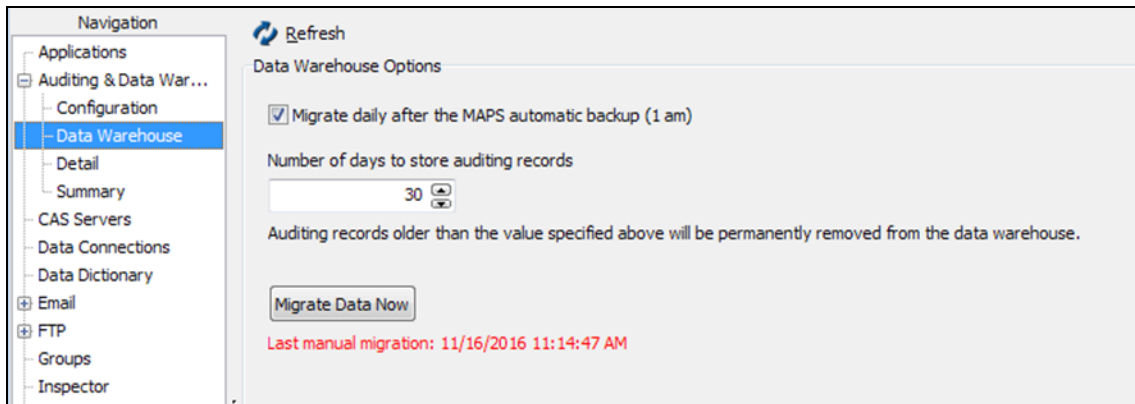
Navigation
Applications
Auditing & Data War...
Configuration
Data Warehouse
Detail
Summary
CAS Servers
Data Connections
Data Dictionary
Email
FTP
Groups
Inspector

Refresh

Data Warehouse Options

Migrate daily after the MAPS automatic backup (1 am)

Number of days to store auditing records

30

Auditing records older than the value specified above will be permanently removed from the data warehouse.

Migrate Data Now

Last manual migration: 11/16/2016 11:14:47 AM